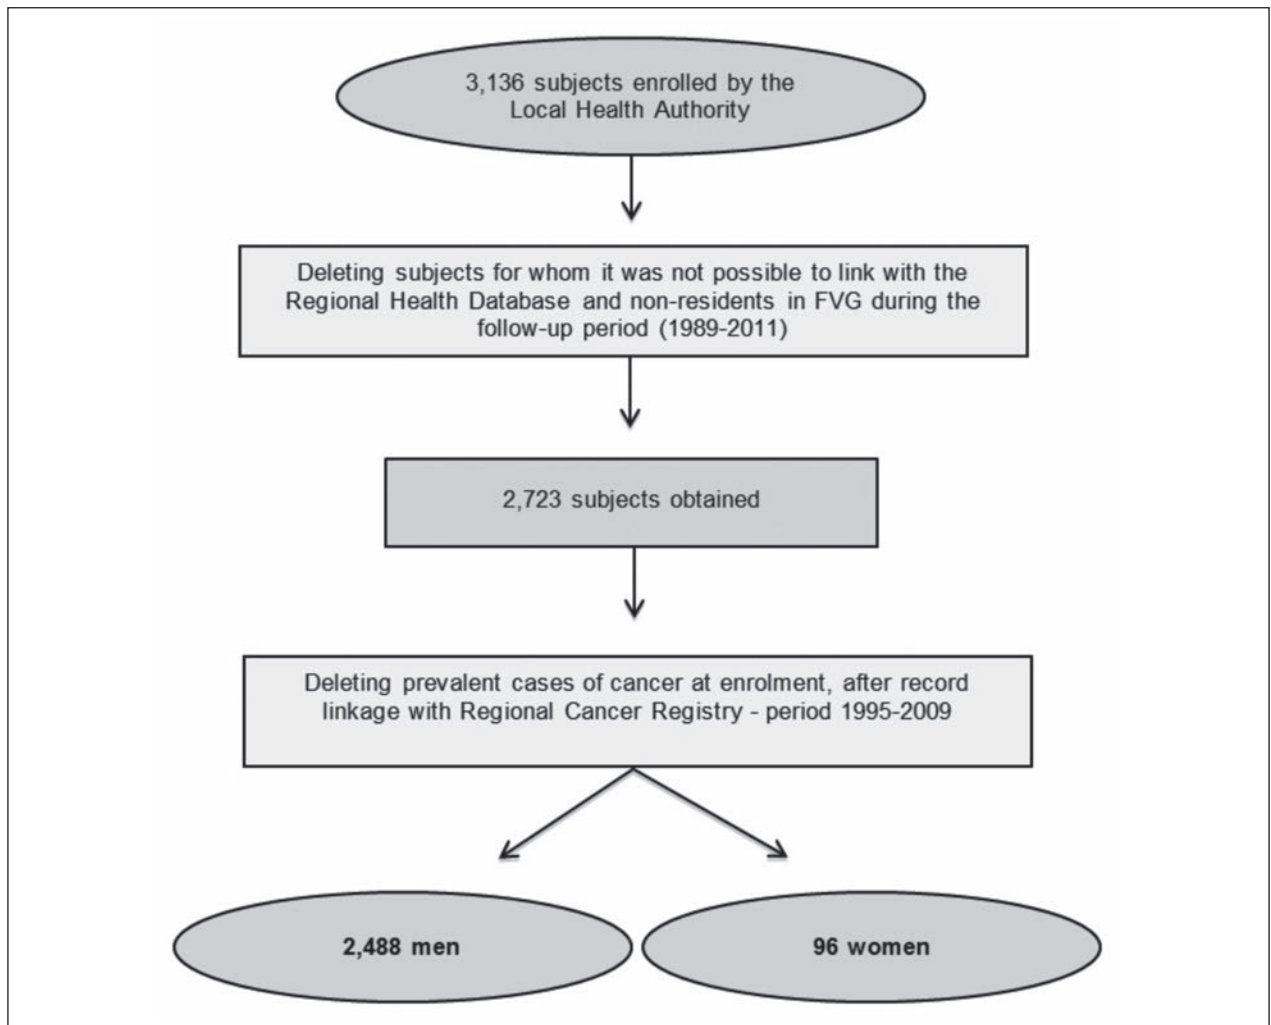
3,136 subjects enrolled by the Local Health Authority

Deleting subjects for whom it was not possible to link with the Regional Health Database and non-residents in FVG during the follow-up period (1989-2011)

2,723 subjects obtained

Deleting prevalent cases of cancer at enrolment, after record linkage with Regional Cancer Registry - period 1995-2009

2,488 men

96 women